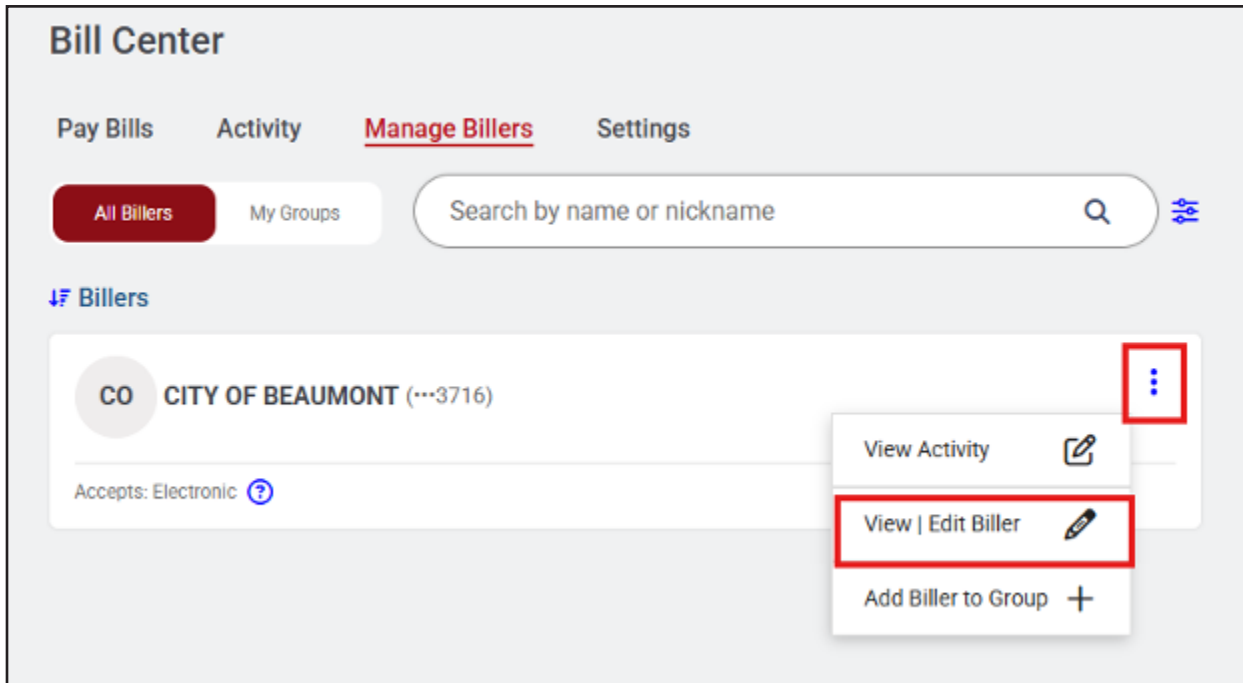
Bill Center

Pay Bills Activity Manage Billers Settings

All Billers My Groups

Search by name or nickname

Billers

CO CITY OF BEAUMONT (···3716)

Accepts: Electronic

View Activity

View | Edit Biller

Add Biller to Group